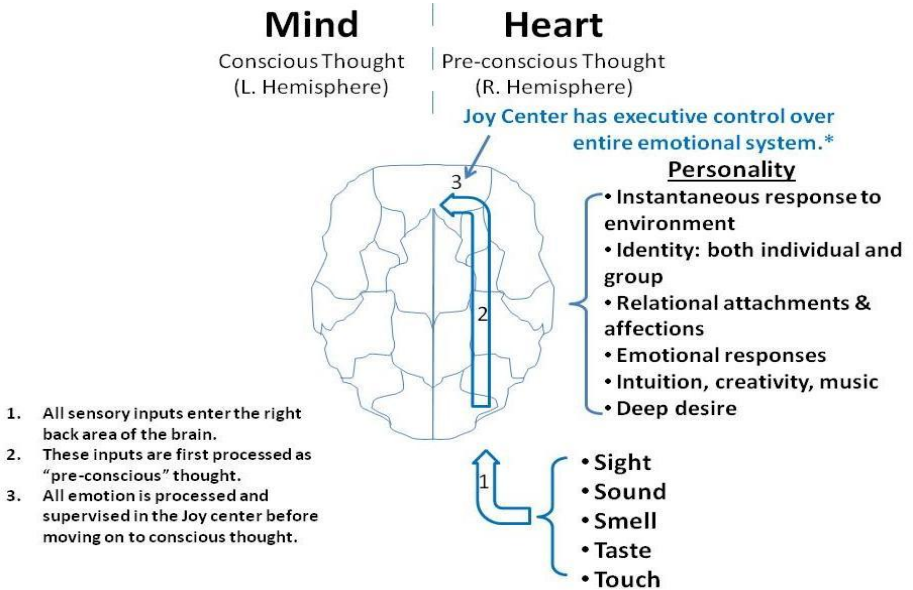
Mind

Conscious Thought
(L. Hemisphere)

Heart

Pre-conscious Thought
(R. Hemisphere)

Joy Center has executive control over entire emotional system.*

3

2

1

Personality

• Instantaneous response to environment
• Identity: both individual and group
• Relational attachments & affections
• Emotional responses
• Intuition, creativity, music
• Deep desire

• Sight
• Sound
• Smell
• Taste
• Touch

1. All sensory inputs enter the right back area of the brain.
2. These inputs are first processed as "pre-conscious" thought.
3. All emotion is processed and supervised in the Joy center before moving on to conscious thought.